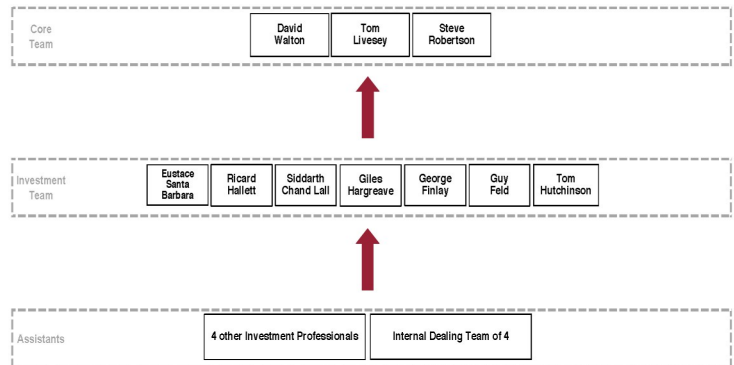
Core Team

David Walton

Tom Livesey

Steve Robertson

Investment Team

Eustace Santa Barbara

Ricard Hallett

Siddarth Chand Lall

Giles Hargreave

George Finlay

Guy Feld

Tom Hutchinson

Assistants

4 other Investment Professionals

Internal Dealing Team of 4